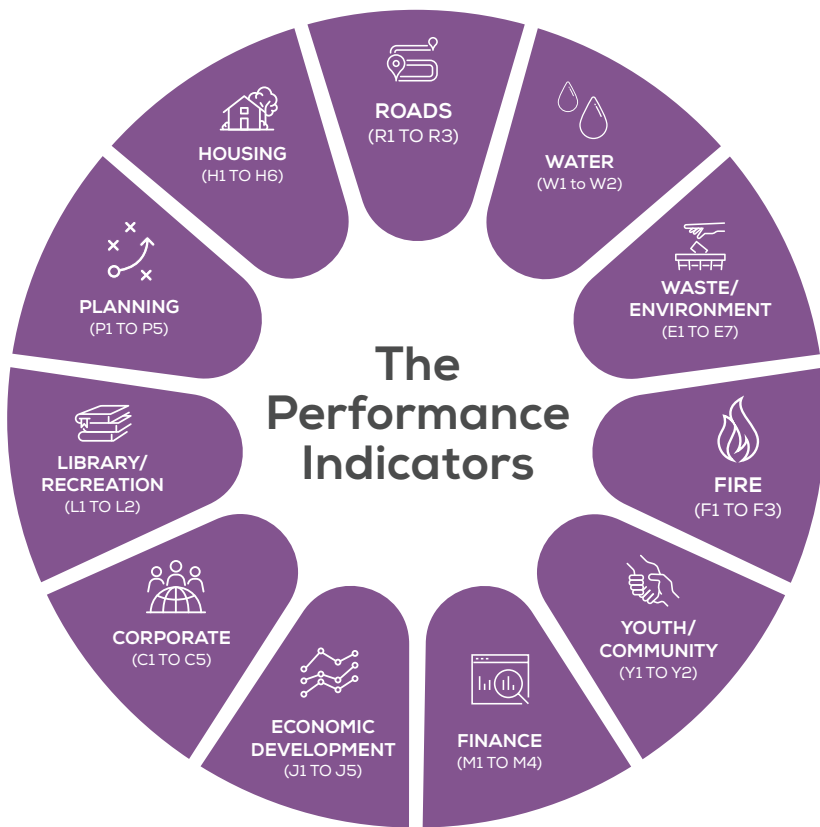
The Performance Indicators

ROADS
(R1 TO R3)

WATER
(W1 to W2)

WASTE/ ENVIRONMENT
(E1 TO E7)

FIRE
(F1 TO F3)

YOUTH/ COMMUNITY
(Y1 TO Y2)

FINANCE
(M1 TO M4)

ECONOMIC DEVELOPMENT
(J1 TO J5)

CORPORATE
(C1 TO C5)

LIBRARY/ RECREATION
(L1 TO L2)

PLANNING
(P1 TO P5)

HOUSING
(H1 TO H6)